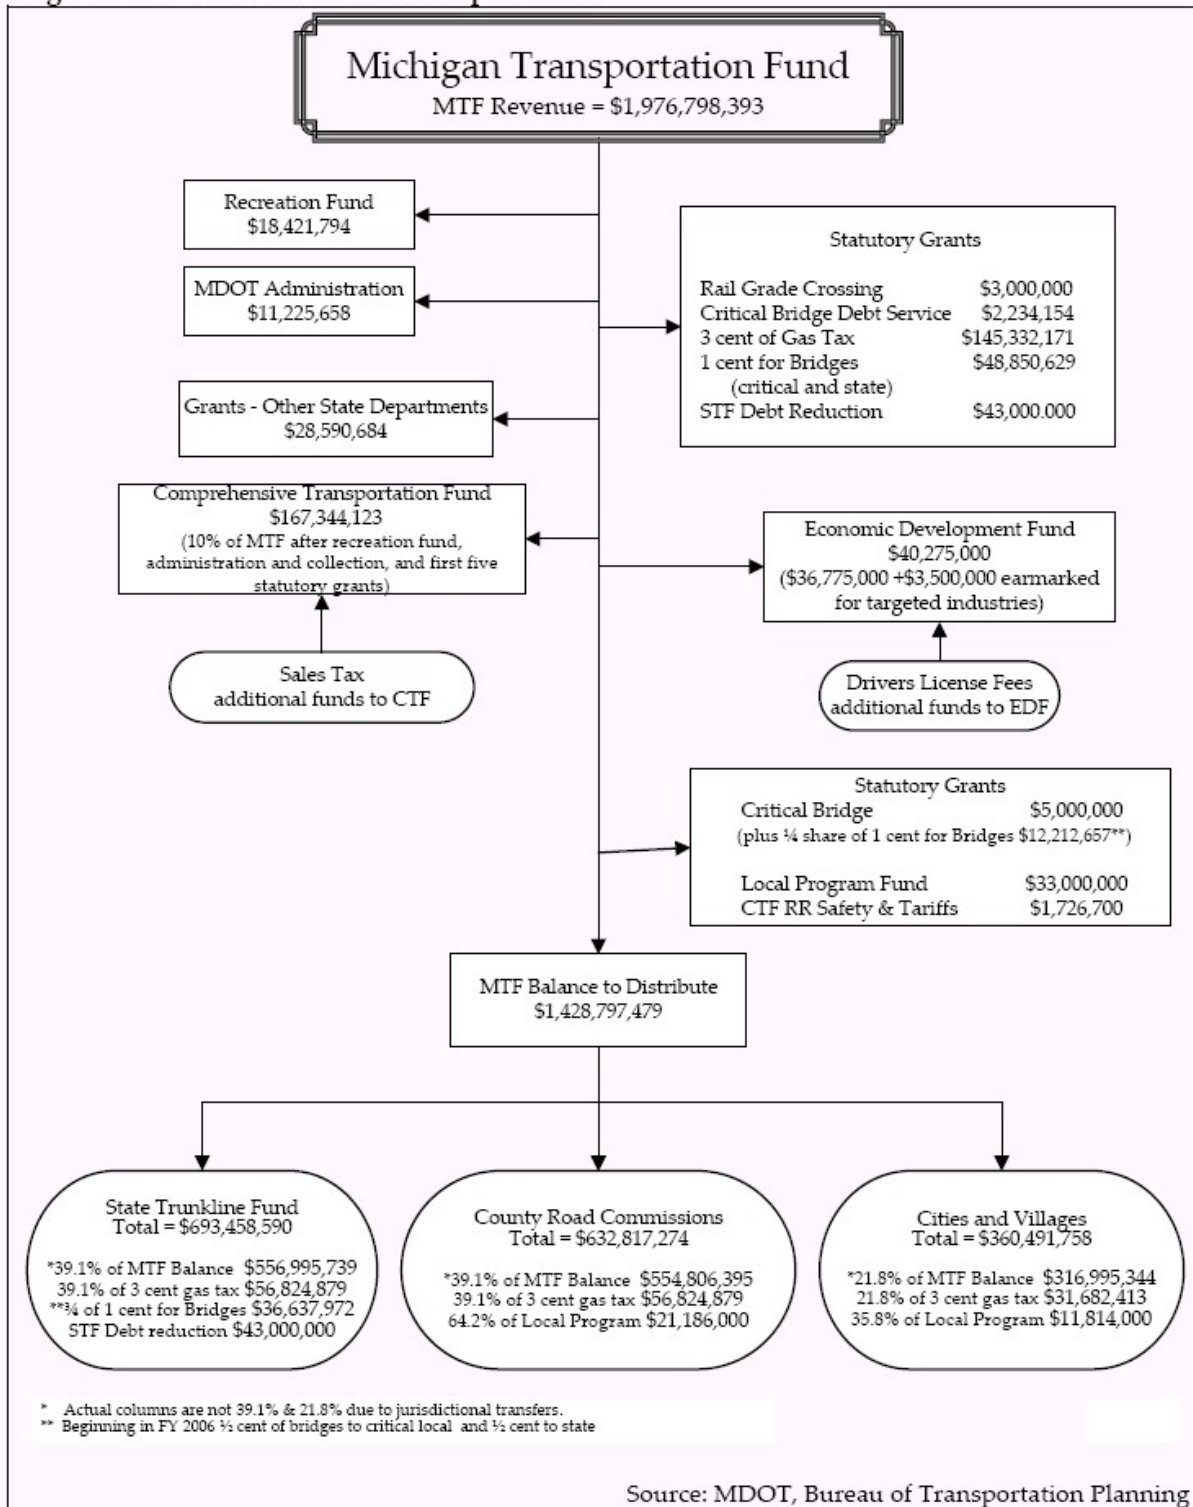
Michigan Transportation Fund
MTF Revenue = \$1,976,798,393

Recreation Fund
\$18,421,794

MDOT Administration
\$11,225,658

Statutory Grants

Rail Grade Crossing \$3,000,000
Critical Bridge Debt Service \$2,234,154
3 cent of Gas Tax \$145,332,171
1 cent for Bridges \$48,850,629
(critical and state)
STF Debt Reduction \$43,000.000

Grants - Other State Departments
\$28,590,684

Comprehensive Transportation Fund
\$167,344,123
(10% of MTF after recreation fund, administration and collection, and first five statutory grants)

Economic Development Fund
\$40,275,000
(\$36,775,000 +\$3,500,000 earmarked for targeted industries)

Sales Tax
additional funds to CTF

Drivers License Fees
additional funds to EDF

Statutory Grants
Critical Bridge \$5,000,000
(plus ¼ share of 1 cent for Bridges \$12,212,657**)

Local Program Fund \$33,000,000
CTF RR Safety & Tariffs \$1,726,700

MTF Balance to Distribute
\$1,428,797,479

State Trunkline Fund
Total = \$693,458,590

*39.1% of MTF Balance \$556,995,739
39.1% of 3 cent gas tax \$56,824,879
**¾ of 1 cent for Bridges \$36,637,972
STF Debt reduction \$43,000,000

County Road Commissions
Total = \$632,817,274

*39.1% of MTF Balance \$554,806,395
39.1% of 3 cent gas tax \$56,824,879
64.2% of Local Program \$21,186,000

Cities and Villages
Total = \$360,491,758

*21.8% of MTF Balance \$316,995,344
21.8% of 3 cent gas tax \$31,682,413
35.8% of Local Program \$11,814,000

* Actual columns are not 39.1% & 21.8% due to jurisdictional transfers.
** Beginning in FY 2006 ½ cent of bridges to critical local and ½ cent to state

Source: MDOT, Bureau of Transportation Planning